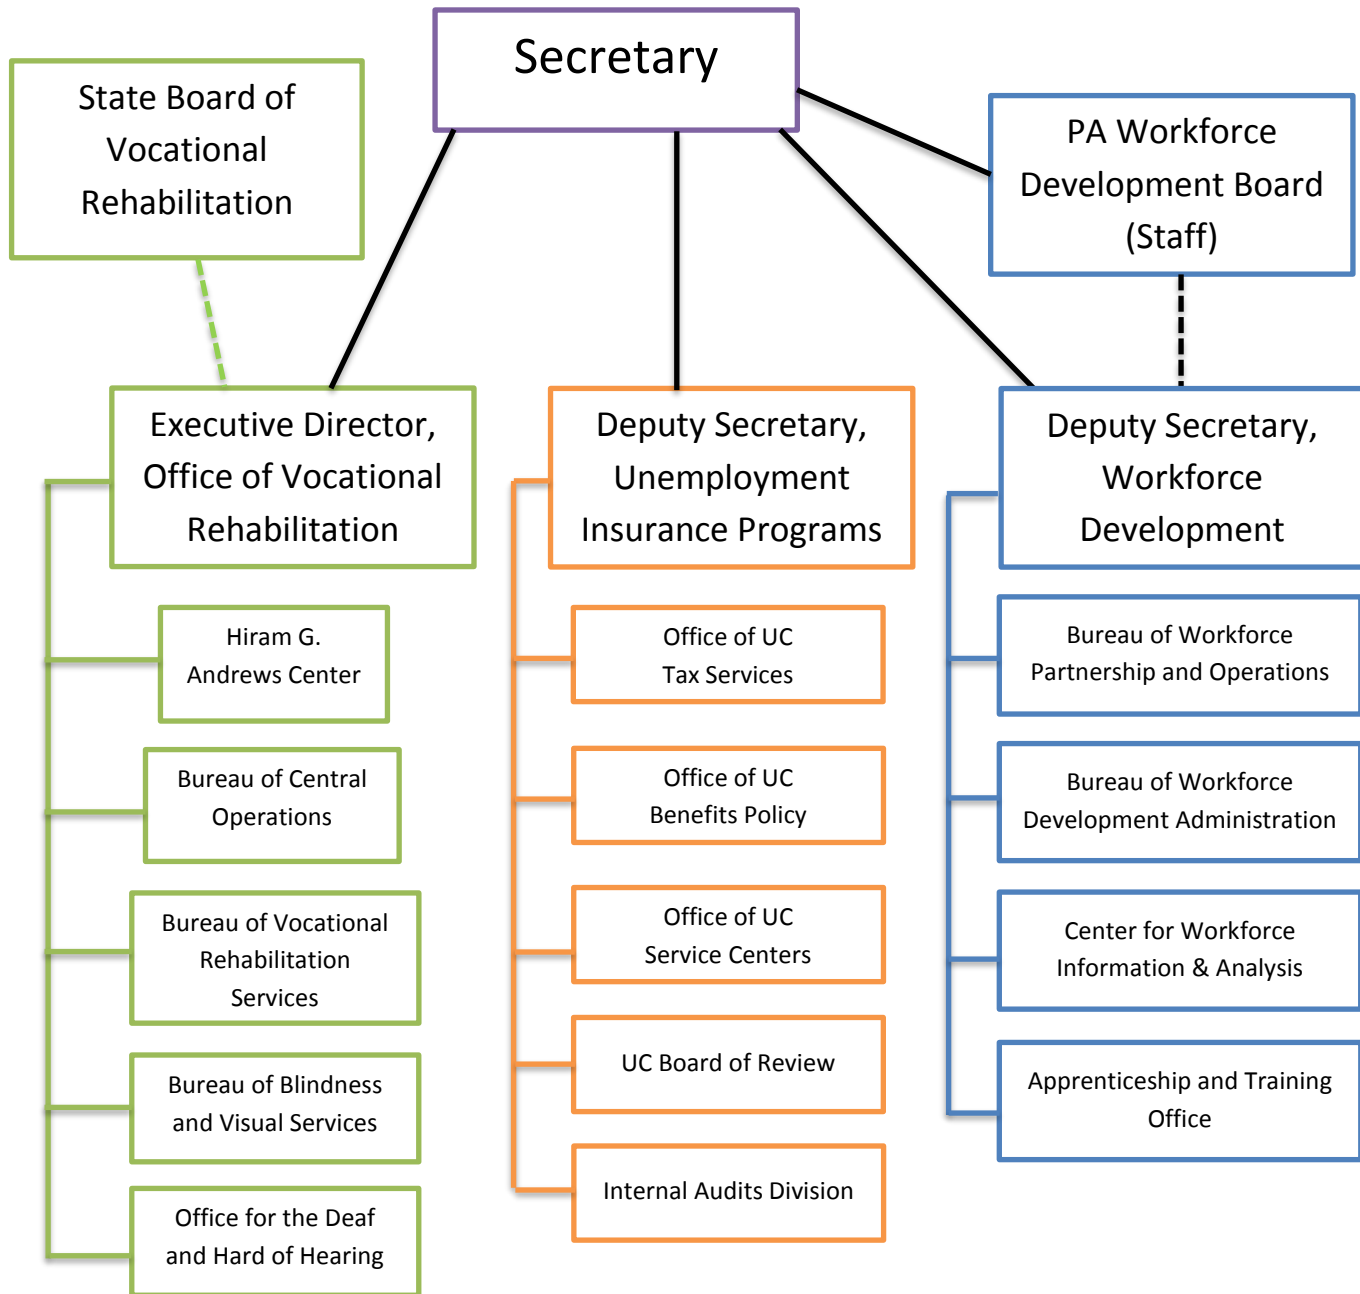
Secretary

State Board of Vocational Rehabilitation

PA Workforce Development Board (Staff)

Executive Director, Office of Vocational Rehabilitation

Hiram G. Andrews Center

Bureau of Central Operations

Bureau of Vocational Rehabilitation Services

Bureau of Blindness and Visual Services

Office for the Deaf and Hard of Hearing

Deputy Secretary, Unemployment Insurance Programs

Office of UC Tax Services

Office of UC Benefits Policy

Office of UC Service Centers

UC Board of Review

Internal Audits Division

Deputy Secretary, Workforce Development

Bureau of Workforce Partnership and Operations

Bureau of Workforce Development Administration

Center for Workforce Information & Analysis

Apprenticeship and Training Office